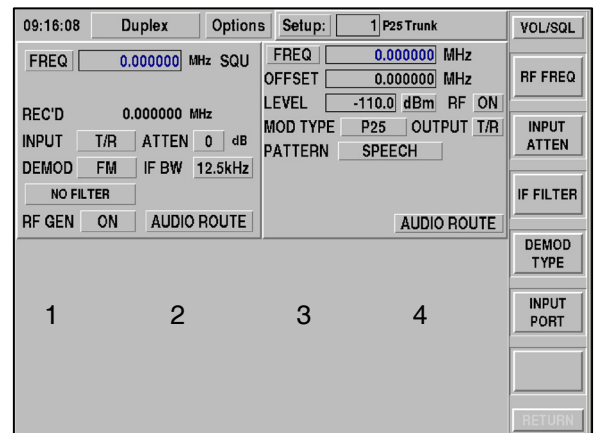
09:16:08 Duplex Options Setup: 1 P25 Trunk

VOL/SQL

FREQ 0.000000 MHz SQU

REC'D 0.000000 MHz
INPUT T/R ATTEN 0 dB
DEMOD FM IF BW 12.5kHz
NO FILTER
RF GEN ON AUDIO ROUTE

FREQ 0.000000 MHz
OFFSET 0.000000 MHz
LEVEL -110.0 dBm RF ON
MOD TYPE P25 OUTPUT T/R
PATTERN SPEECH
AUDIO ROUTE

RF FREQ

INPUT ATTEN

IF FILTER

DEMOD TYPE

INPUT PORT

RETURN

1 2 3 4